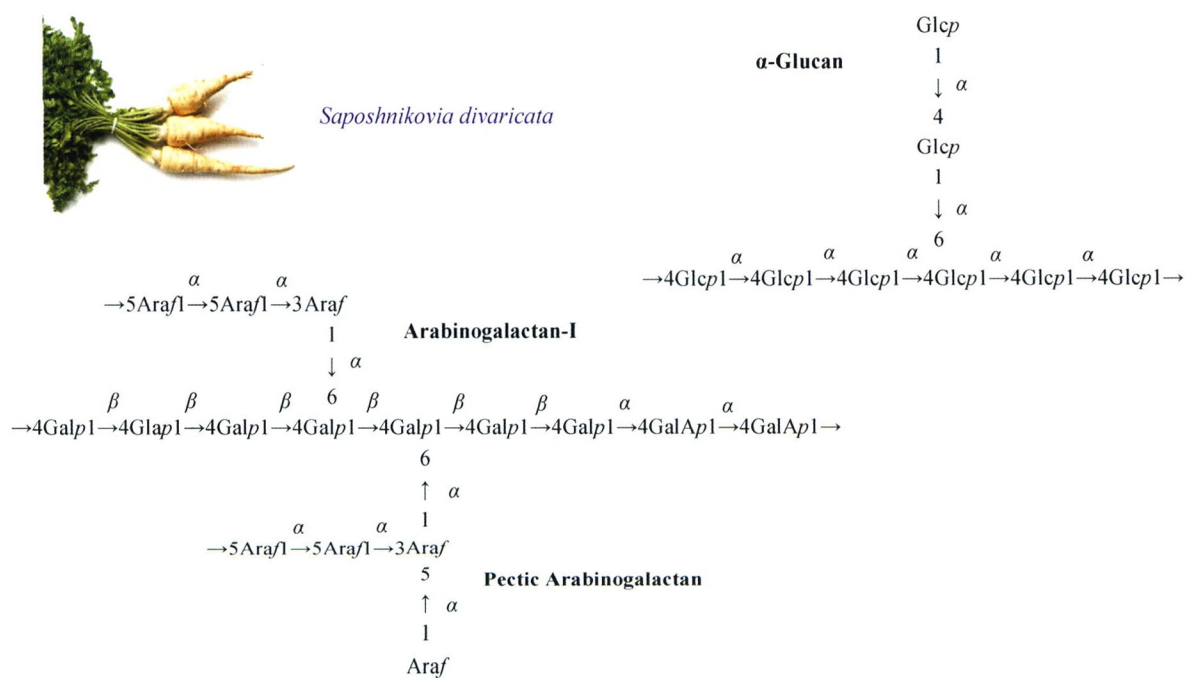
Saposhnikovia divaricata

α-Glucan

Glc$p$
1
↓ α
4
Glc$p$
1
↓ α
6

α α α α α
→4Glc$p$1→4Glc$p$1→4Glc$p$1→4Glc$p$1→4Glc$p$1→4Glc$p$1→

α α
→5Ara$f$1→5Ara$f$1→3Ara$f$
1
↓ α
6

Arabinogalactan-I

β β β β β β α α
→4Gal$p$1→4Gla$p$1→4Gal$p$1→4Gal$p$1→4Gal$p$1→4Gal$p$1→4Gal$p$1→4GalA$p$1→4GalA$p$1→
6
↑ α
1
α α
→5Ara$f$1→5Ara$f$1→3Ara$f$
5
↑ α
1
Ara$f$

Pectic Arabinogalactan